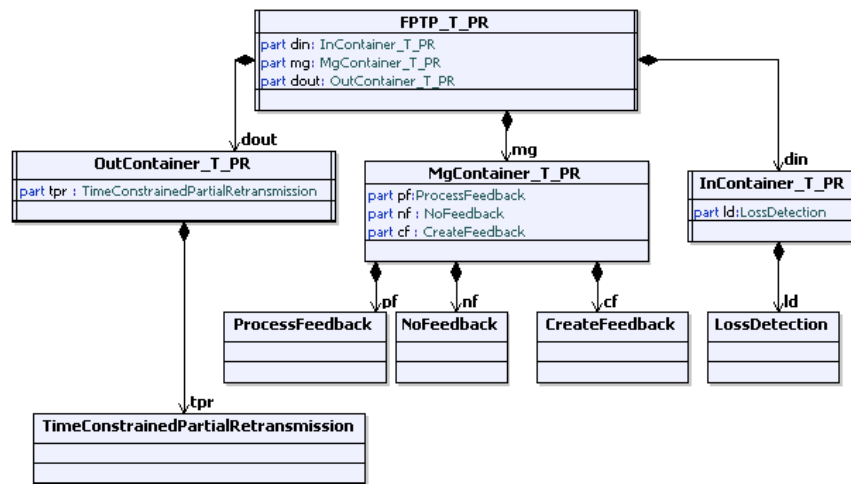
FPTP_T_PR
part din: InContainer_T_PR
part mg: MgContainer_T_PR
part dout: OutContainer_T_PR

dout

OutContainer_T_PR
part tpr : TimeConstrainedPartialRetransmission

mg

MgContainer_T_PR
part pf:ProcessFeedback
part nf : NoFeedback
part cf : CreateFeedback

din

InContainer_T_PR
part ld:LossDetection

pf
nf
cf
ld

ProcessFeedback

NoFeedback

CreateFeedback

LossDetection

tpr

TimeConstrainedPartialRetransmission